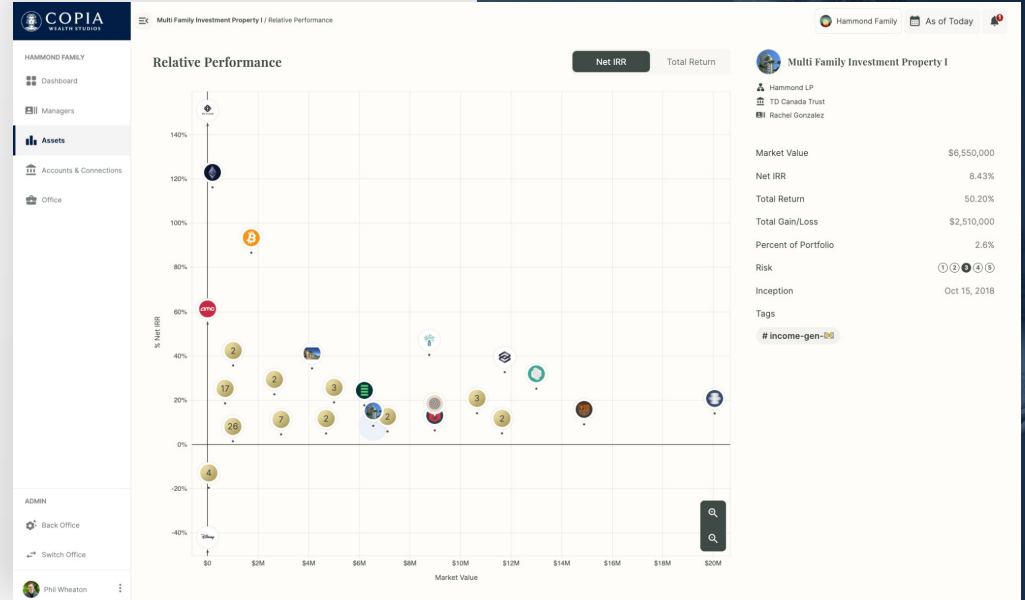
COPIA
WEALTH STUDIOS

HAMMOND FAMILY
Dashboard
Managers
Assets
Accounts & Connections
Office

ADMIN
Back Office
Switch Office
Phil Wheaton

Multi Family Investment Property I / Relative Performance

Hammond Family
As of Today

Relative Performance

Net IRR
Total Return

140%
120%
100%
80%
60%
40%
20%
0%
-20%
-40%

% Net IRR

amc

2
17
2
3
26
7
2
2
3
2
4

$0
$2M
$4M
$6M
$8M
$10M
$12M
$14M
$16M
$18M
$20M
Market Value

Multi Family Investment Property I
Hammond LP
TD Canada Trust
Rachel Gonzalez

| | |
|---|---|
| Market Value | $6,550,000 |
| Net IRR | 8.43% |
| Total Return | 50.20% |
| Total Gain/Loss | $2,510,000 |
| Percent of Portfolio | 2.6% |
| Risk | 1 2 3 4 5 |
| Inception | Oct 15, 2018 |

Tags
# income-gen-